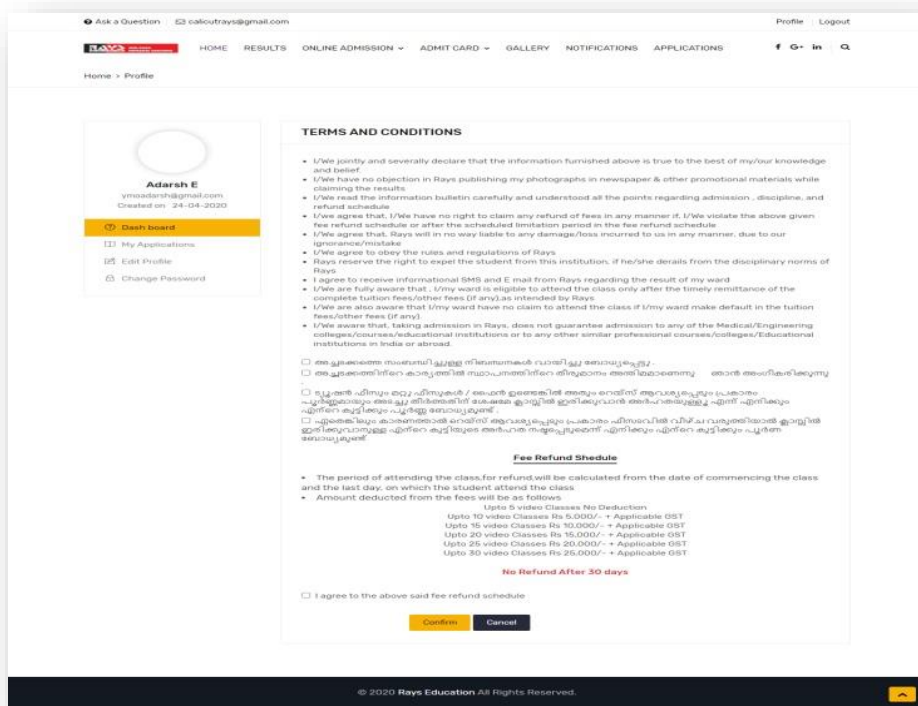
Ask a Question calicutrays@gmail.com

Profile | Logout

HOME RESULTS ONLINE ADMISSION ADMIT CARD GALLERY NOTIFICATIONS APPLICATIONS

f G+ in

Home > Profile

Adarsh E
ymoadarshi@gmail.com
Created on 24-04-2020

Dash board
My Applications
Edit Profile
Change Password

TERMS AND CONDITIONS

• I/We jointly and severally declare that the information furnished above is true to the best of my/our knowledge and belief
• I/We have no objection in Rays publishing my photographs in newspaper & other promotional materials while claiming the results
• I/We read the information bulletin carefully and understood all the points regarding admission , discipline, and refund schedule
• I/we agree that, I/We have no right to claim any refund of fees in any manner if, I/We violate the above given fee refund schedule or after the scheduled limitation period in the fee refund schedule
• I/We agree that, Rays will in no way liable to any damage/loss incurred to us in any manner, due to our ignorance/mistake
• I/We agree to obey the rules and regulations of Rays
• Rays reserve the right to expel the student from this institution, if he/she derails from the disciplinary norms of Rays
• I agree to receive informational SMS and E mail from Rays regarding the result of my ward
• I/We are fully aware that , I/my ward is eligible to attend the class only after the timely remittance of the complete tuition fees/other fees (if any),as intended by Rays
• I/We are also aware that I/my ward have no claim to attend the class if I/my ward make default in the tuition fees/other fees (if any).
• I/We aware that, taking admission in Rays, does not guarantee admission to any of the Medical/Engineering colleges/courses/educational institutions or to any other similar professional courses/colleges/Educational institutions in India or abroad.

☐ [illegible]
☐ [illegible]
☐ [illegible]
☐ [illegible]

Fee Refund Shedule

• The period of attending the class,for refund,will be calculated from the date of commencing the class and the last day, on which the student attend the class
• Amount deducted from the fees will be as follows

Upto 5 video Classes No Deduction
Upto 10 video Classes Rs 5,000/- + Applicable GST
Upto 15 video Classes Rs 10,000/- + Applicable GST
Upto 20 video Classes Rs 15,000/- + Applicable GST
Upto 25 video Classes Rs 20,000/- + Applicable GST
Upto 30 video Classes Rs 25,000/- + Applicable GST

No Refund After 30 days

☐ I agree to the above said fee refund schedule

Confirm Cancel

© 2020 Rays Education All Rights Reserved.